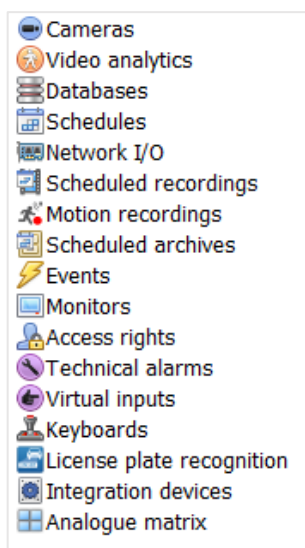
Cameras
Video analytics
Databases
Schedules
Network I/O
Scheduled recordings
Motion recordings
Scheduled archives
Events
Monitors
Access rights
Technical alarms
Virtual inputs
Keyboards
License plate recognition
Integration devices
Analogue matrix